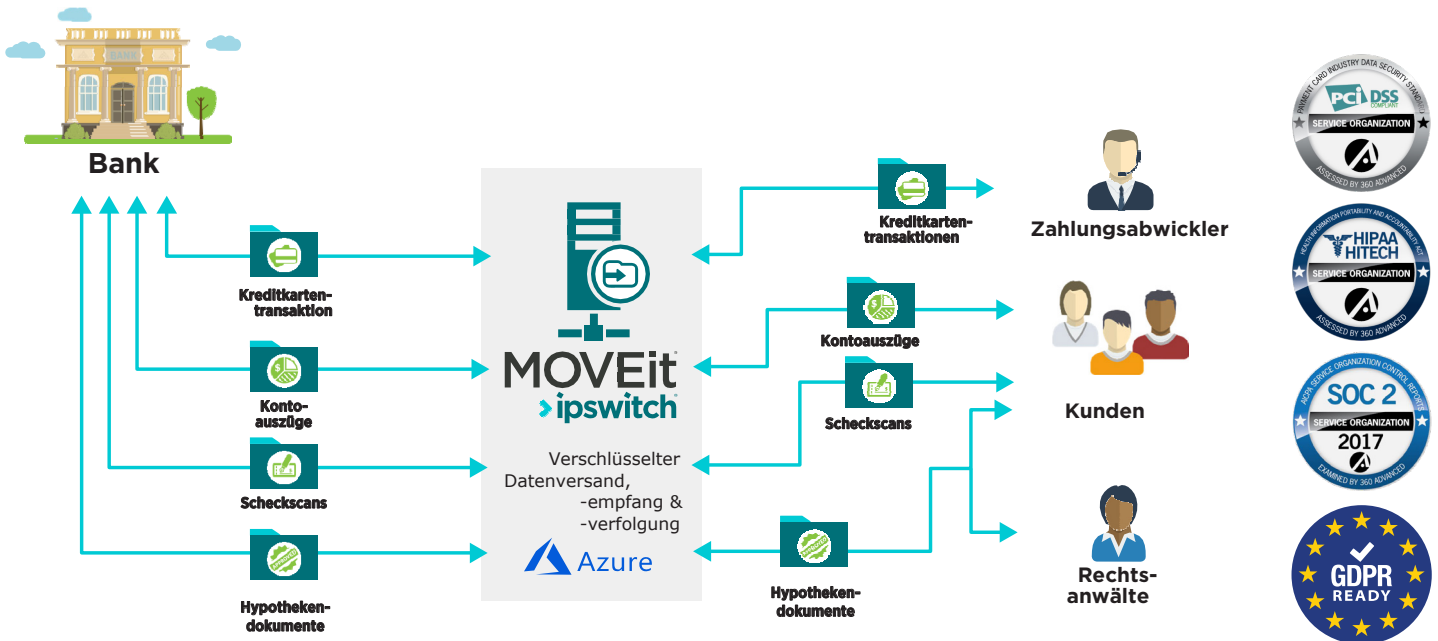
BANK

Bank

Kreditkartentransaktion

Kontoauszüge

Scheckscans

Hypothekendokumente

MOVEit
ipswitch

Verschlüsselter Datenversand, -empfang & -verfolgung

Azure

Kreditkartentransaktionen

Zahlungsabwickler

Kontoauszüge

Scheckscans

Kunden

Hypothekendokumente

Rechtsanwälte

PAYMENT CARD INDUSTRY DATA SECURITY STANDARD
PCI DSS COMPLIANT
SERVICE ORGANIZATION
ASSESSED BY 360 ADVANCED

HEALTH INFORMATION PORTABILITY AND ACCOUNTABILITY ACT
HIPAA HITECH
SERVICE ORGANIZATION
ASSESSED BY 360 ADVANCED

AICPA SERVICE ORGANIZATION CONTROL REPORTS
SOC 2
SERVICE ORGANIZATION
2017
EXAMINED BY 360 ADVANCED

GDPR
READY